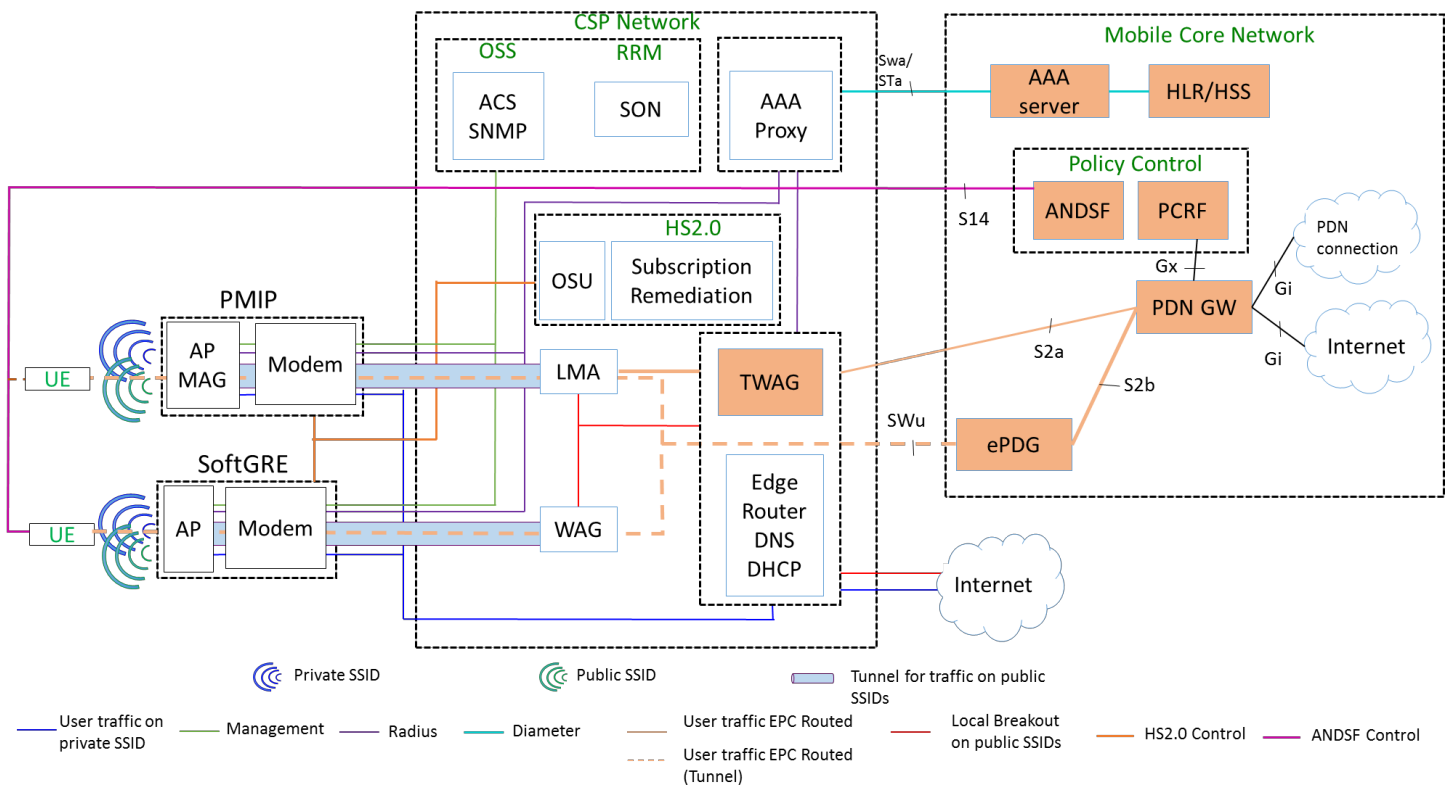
CSP Network

OSS

RRM

ACS SNMP

SON

AAA Proxy

Swa/ STa

Mobile Core Network

AAA server

HLR/HSS

Policy Control

S14

ANDSF

PCRF

HS2.0

OSU

Subscription Remediation

PDN connection

Gx

Gi

PMIP

PDN GW

AP MAG

Modem

Gi

Internet

S2a

UE

LMA

TWAG

S2b

SWu

ePDG

SoftGRE

Edge Router DNS DHCP

UE

AP

Modem

WAG

Internet

Private SSID

Public SSID

Tunnel for traffic on public SSIDs

User traffic on private SSID

Management

Radius

Diameter

User traffic EPC Routed

User traffic EPC Routed (Tunnel)

Local Breakout on public SSIDs

HS2.0 Control

ANDSF Control